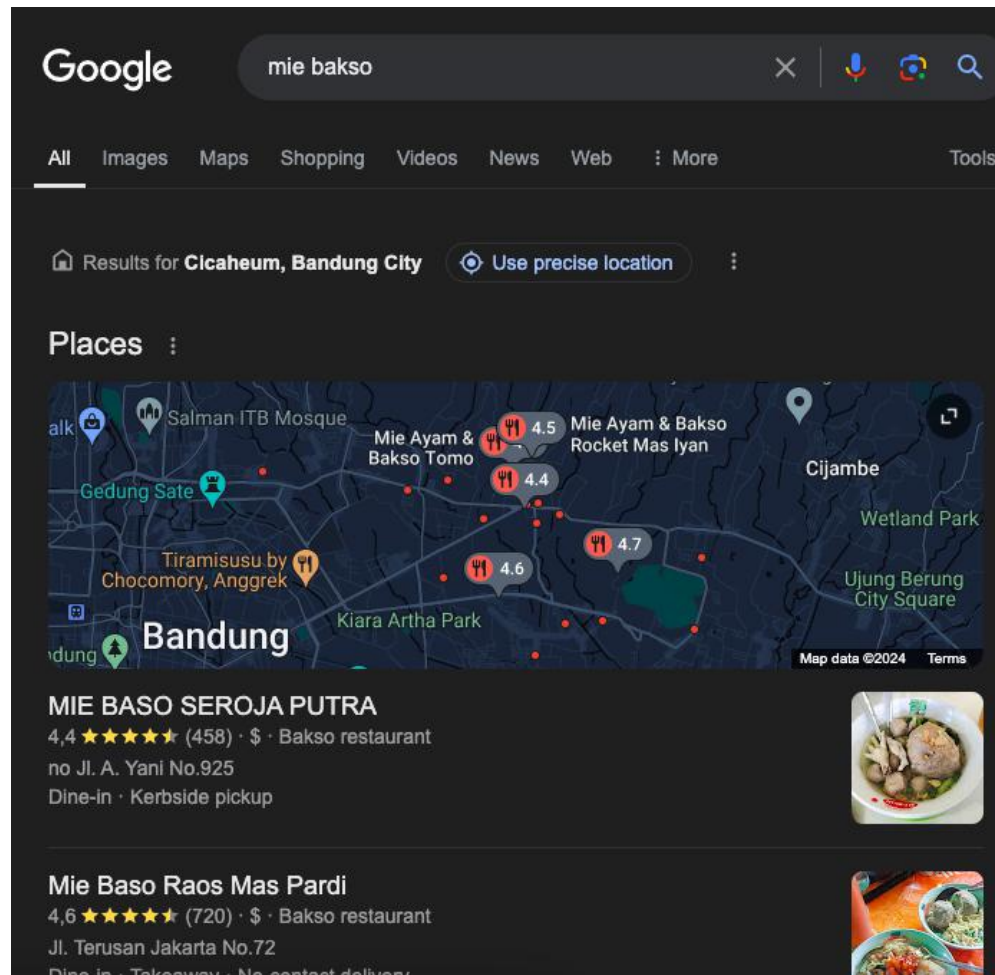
Google

mie bakso

All Images Maps Shopping Videos News Web ⋮ More Tools

Results for **Cicaheum, Bandung City** Use precise location

Places

alk Salman ITB Mosque Mie Ayam & Bakso Tomo 4.5 Mie Ayam & Bakso Rocket Mas Iyan Cijambe Gedung Sate 4.4 Wetland Park 4.7 Tiramisusu by Chocomory, Anggrek 4.6 Ujung Berung City Square Kiara Artha Park ndung Bandung Map data ©2024 Terms

MIE BASO SEROJA PUTRA
4,4 ★★★★★ (458) · $ · Bakso restaurant
no Jl. A. Yani No.925
Dine-in · Kerbside pickup

Mie Baso Raos Mas Pardi
4,6 ★★★★★ (720) · $ · Bakso restaurant
Jl. Terusan Jakarta No.72
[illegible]